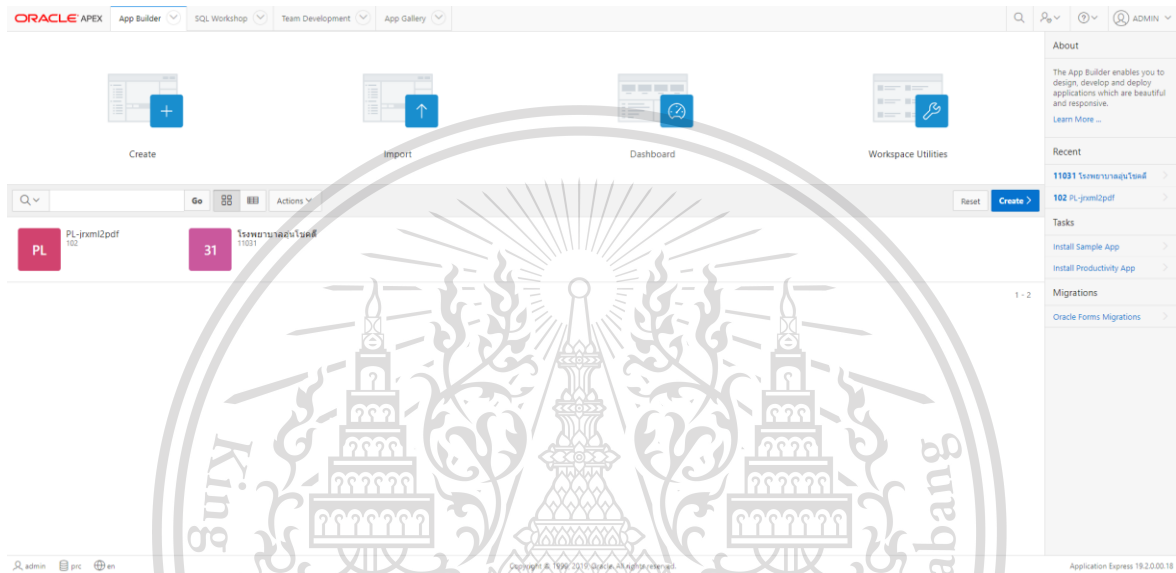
ORACLE APEX App Builder SQL Workshop Team Development App Gallery ADMIN

Create

Import

Dashboard

Workspace Utilities

Go Actions

Reset Create

PL PL-jrxml2pdf 102

31 โรงพยาบาลอุ่นใจคลี 11031

1 - 2

About

The App Builder enables you to design, develop and deploy applications which are beautiful and responsive.

Learn More ...

Recent

11031 โรงพยาบาลอุ่นใจคลี

102 PL-jrxml2pdf

Tasks

Install Sample App

Install Productivity App

Migrations

Oracle Forms Migrations

admin prc en

Copyright © 1999, 2019, Oracle. All rights reserved.

Application Express 19.2.0.00.18

King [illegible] abang